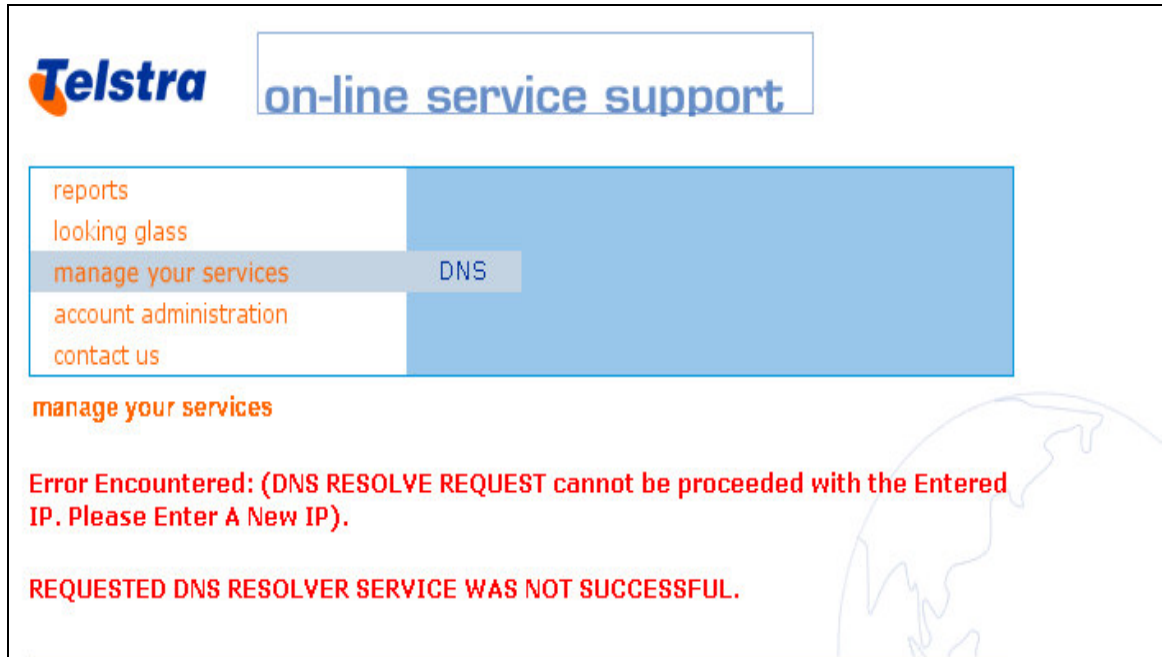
Telstra

on-line service support

reports
looking glass
manage your services
account administration
contact us

DNS

manage your services

Error Encountered: (DNS RESOLVE REQUEST cannot be proceeded with the Entered IP. Please Enter A New IP).

REQUESTED DNS RESOLVER SERVICE WAS NOT SUCCESSFUL.